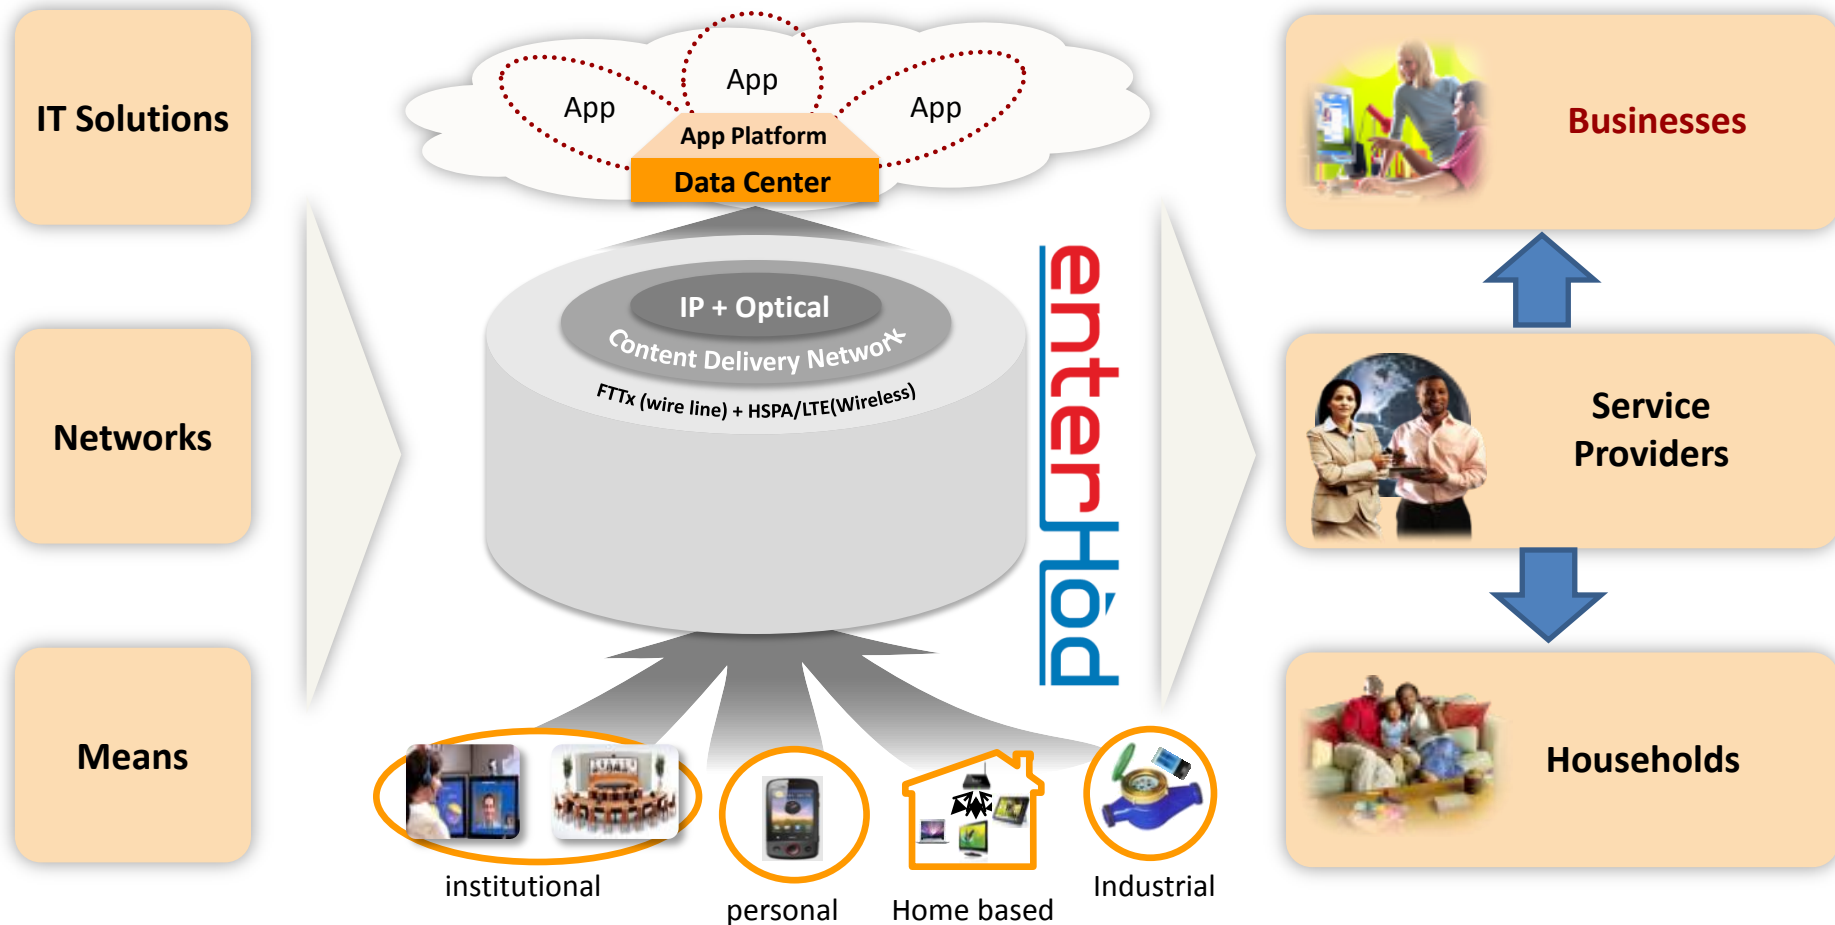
IT Solutions

Networks

Means

App

App

App

App Platform

Data Center

IP + Optical

Content Delivery Network

FTTx (wire line) + HSPA/LTE(Wireless)

enterHód

institutional

personal

Home based

Industrial

Businesses

Service Providers

Households